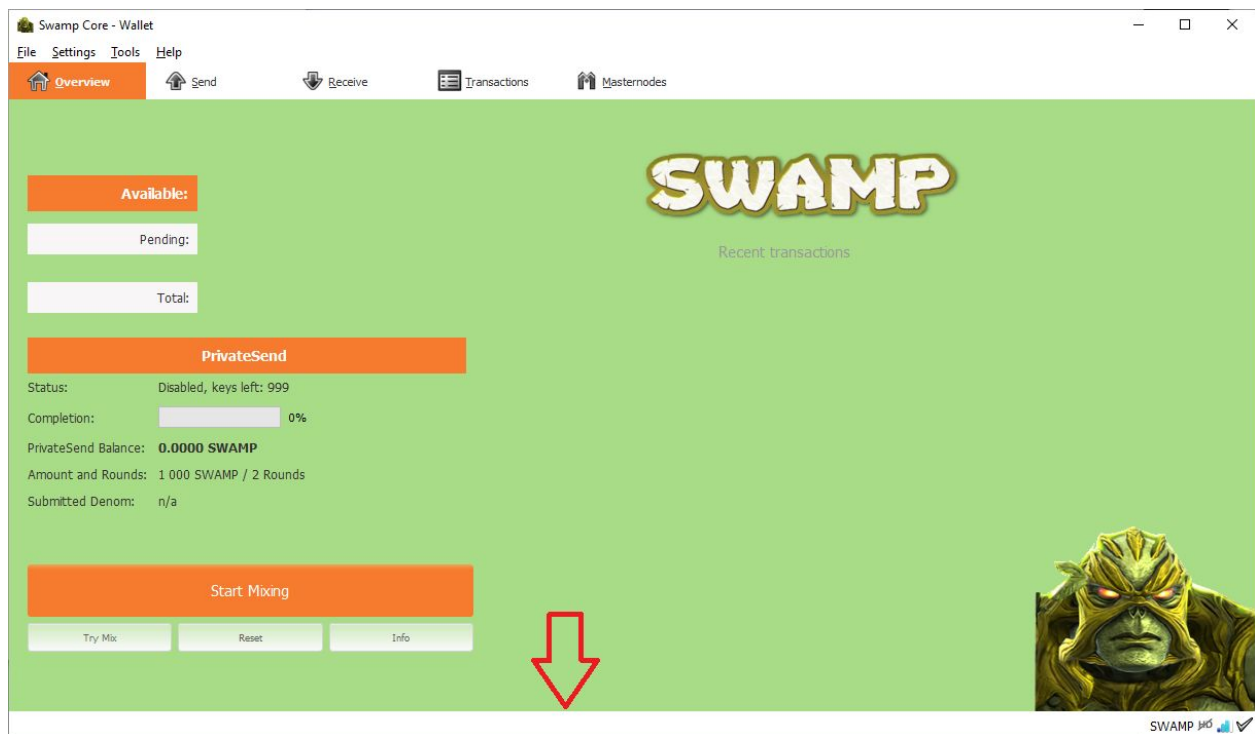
Swamp Core - Wallet

File Settings Tools Help

Overview Send Receive Transactions Masternodes

SWAMP

Recent transactions

Available:

Pending:

Total:

PrivateSend

Status: Disabled, keys left: 999

Completion: 0%

PrivateSend Balance: 0.0000 SWAMP

Amount and Rounds: 1 000 SWAMP / 2 Rounds

Submitted Denom: n/a

Start Mixing

Try Mix Reset Info

SWAMP